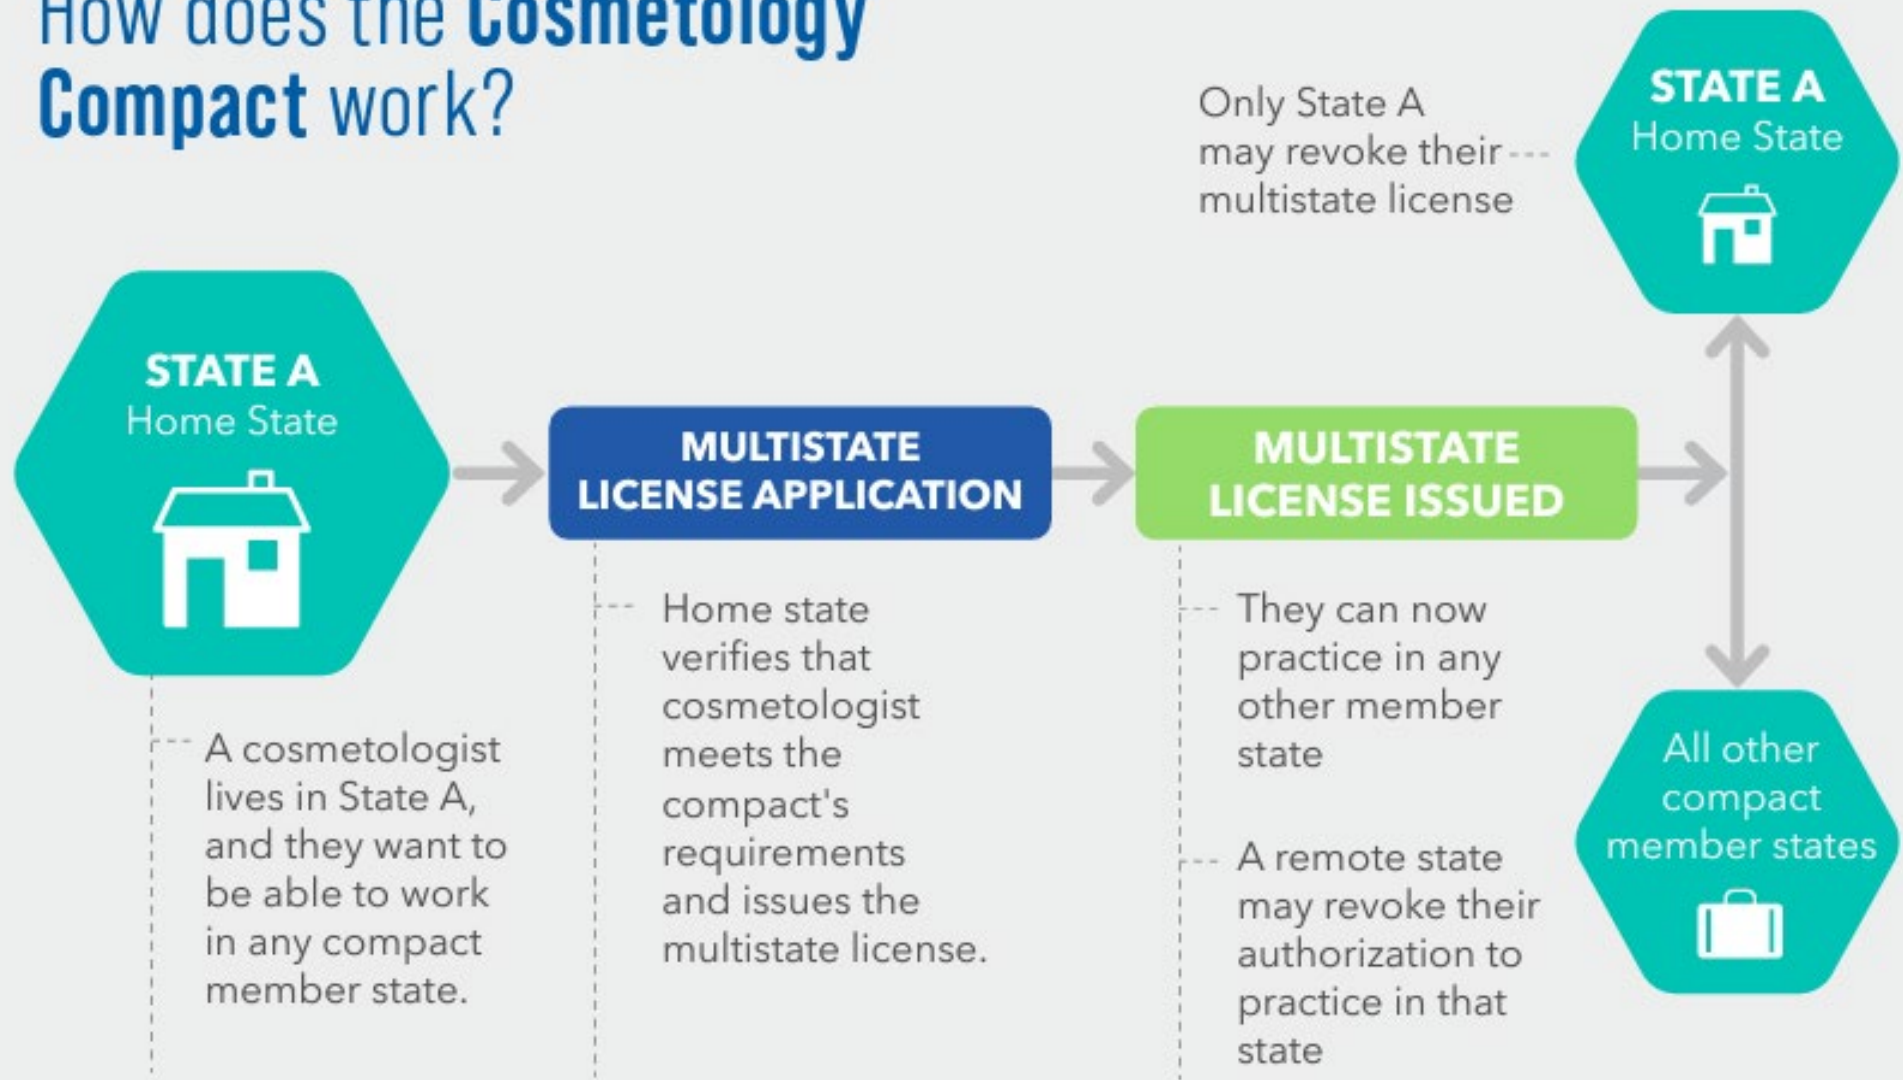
How does the Cosmetology Compact work?

Only State A may revoke their multistate license

STATE A
Home State

STATE A
Home State

MULTISTATE LICENSE APPLICATION

MULTISTATE LICENSE ISSUED

A cosmetologist lives in State A, and they want to be able to work in any compact member state.

Home state verifies that cosmetologist meets the compact's requirements and issues the multistate license.

They can now practice in any other member state

A remote state may revoke their authorization to practice in that state

All other compact member states